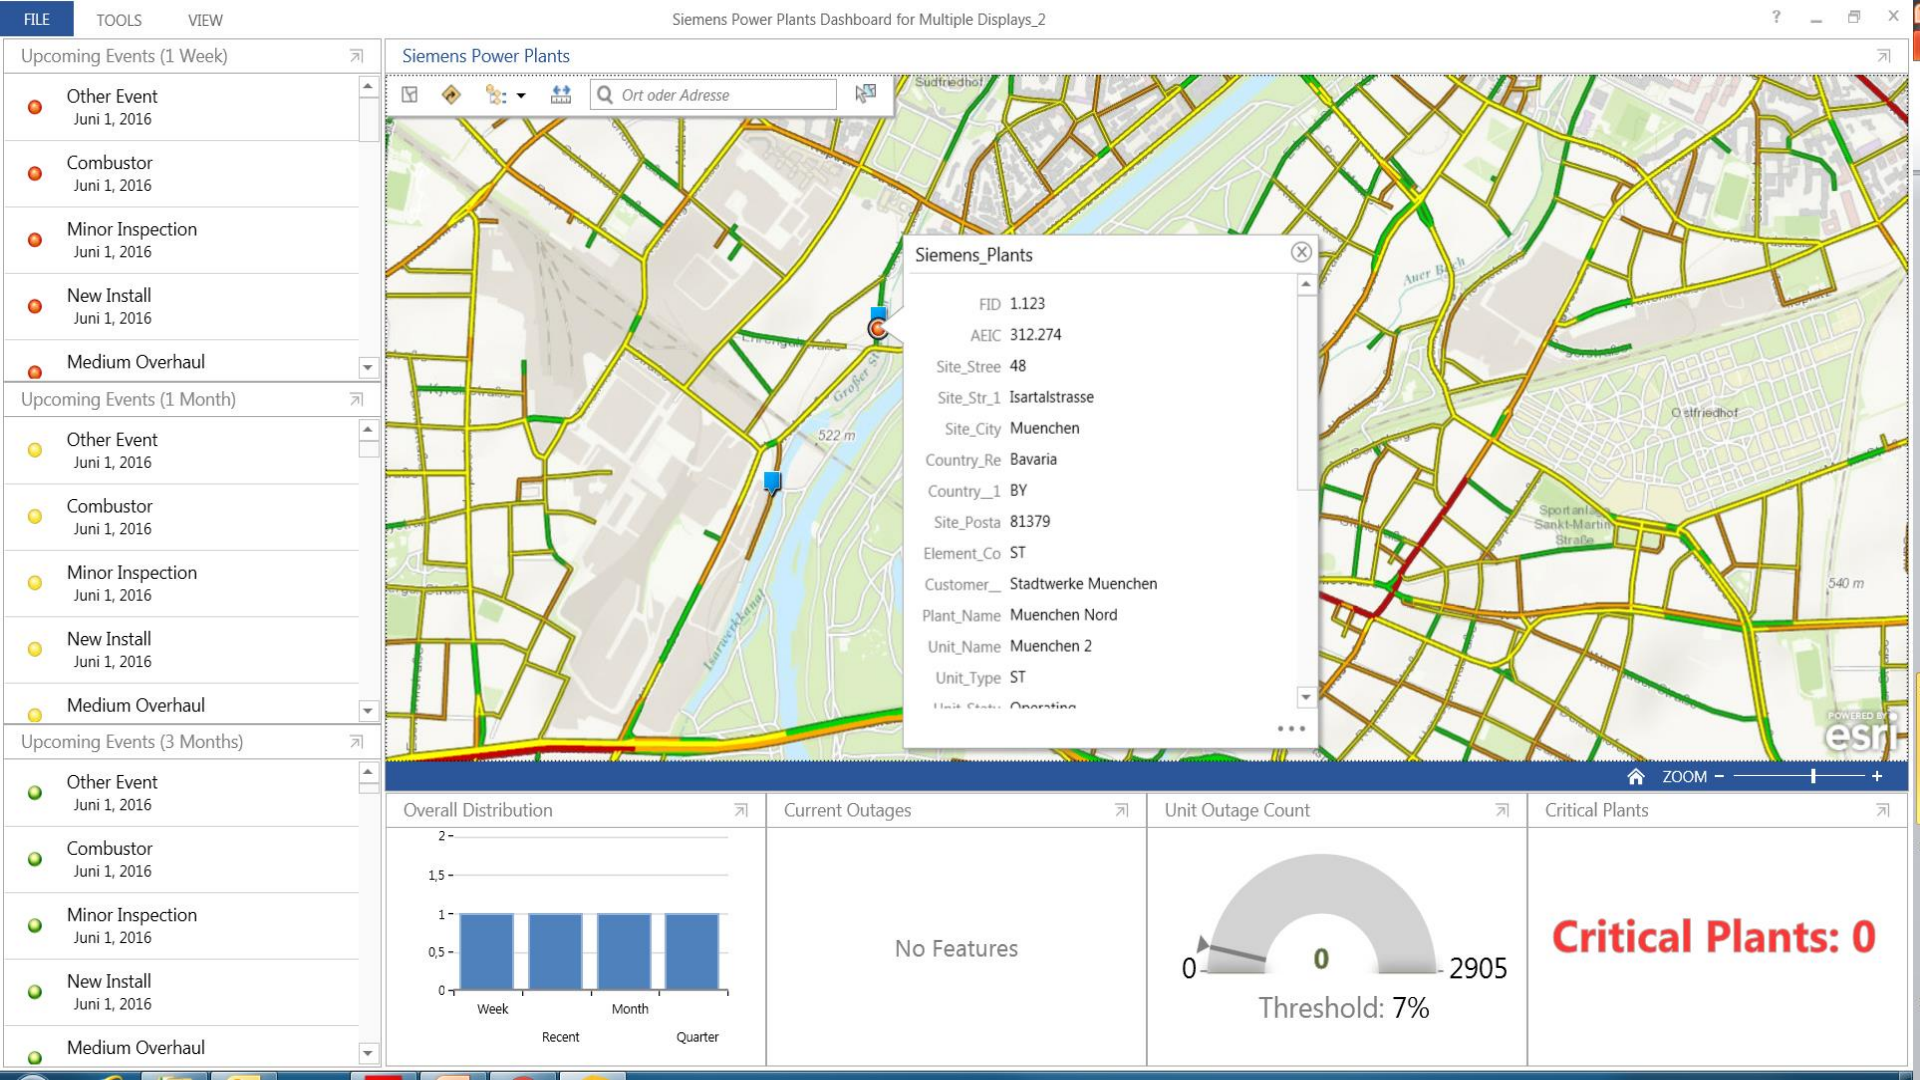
FILE TOOLS VIEW

Siemens Power Plants Dashboard for Multiple Displays_2

Upcoming Events (1 Week)

Other Event
Juni 1, 2016

Combustor
Juni 1, 2016

Minor Inspection
Juni 1, 2016

New Install
Juni 1, 2016

Medium Overhaul

Upcoming Events (1 Month)

Other Event
Juni 1, 2016

Combustor
Juni 1, 2016

Minor Inspection
Juni 1, 2016

New Install
Juni 1, 2016

Medium Overhaul

Upcoming Events (3 Months)

Other Event
Juni 1, 2016

Combustor
Juni 1, 2016

Minor Inspection
Juni 1, 2016

New Install
Juni 1, 2016

Medium Overhaul

Siemens Power Plants

Ort oder Adresse

Südfriedhof

Auer Bach

Großer St

522 m

Ostfriedhof

Sportanlage Sankt-Martin-Straße

540 m

Isarwerkkanal

Siemens_Plants

FID 1.123
AEIC 312.274
Site_Stree 48
Site_Str_1 Isartalstrasse
Site_City Muenchen
Country_Re Bavaria
Country__1 BY
Site_Posta 81379
Element_Co ST
Customer__ Stadtwerke Muenchen
Plant_Name Muenchen Nord
Unit_Name Muenchen 2
Unit_Type ST
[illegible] Operating

POWERED BY esri

ZOOM − +

Overall Distribution

2
1,5
1
0,5
0
Week
Month
Recent
Quarter

Current Outages

No Features

Unit Outage Count

0
0
2905
Threshold: 7%

Critical Plants

Critical Plants: 0